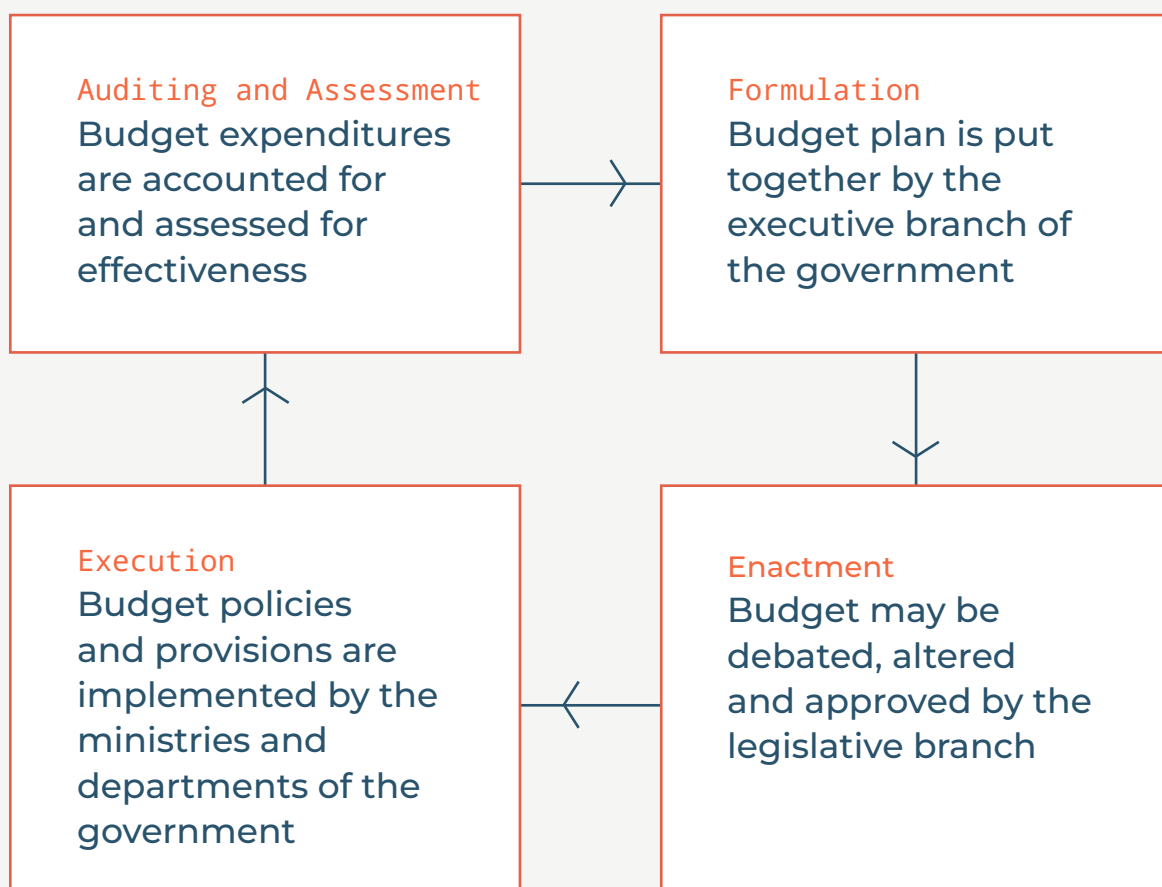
Auditing and Assessment
Budget expenditures are accounted for and assessed for effectiveness

Formulation
Budget plan is put together by the executive branch of the government

Execution
Budget policies and provisions are implemented by the ministries and departments of the government

Enactment
Budget may be debated, altered and approved by the legislative branch